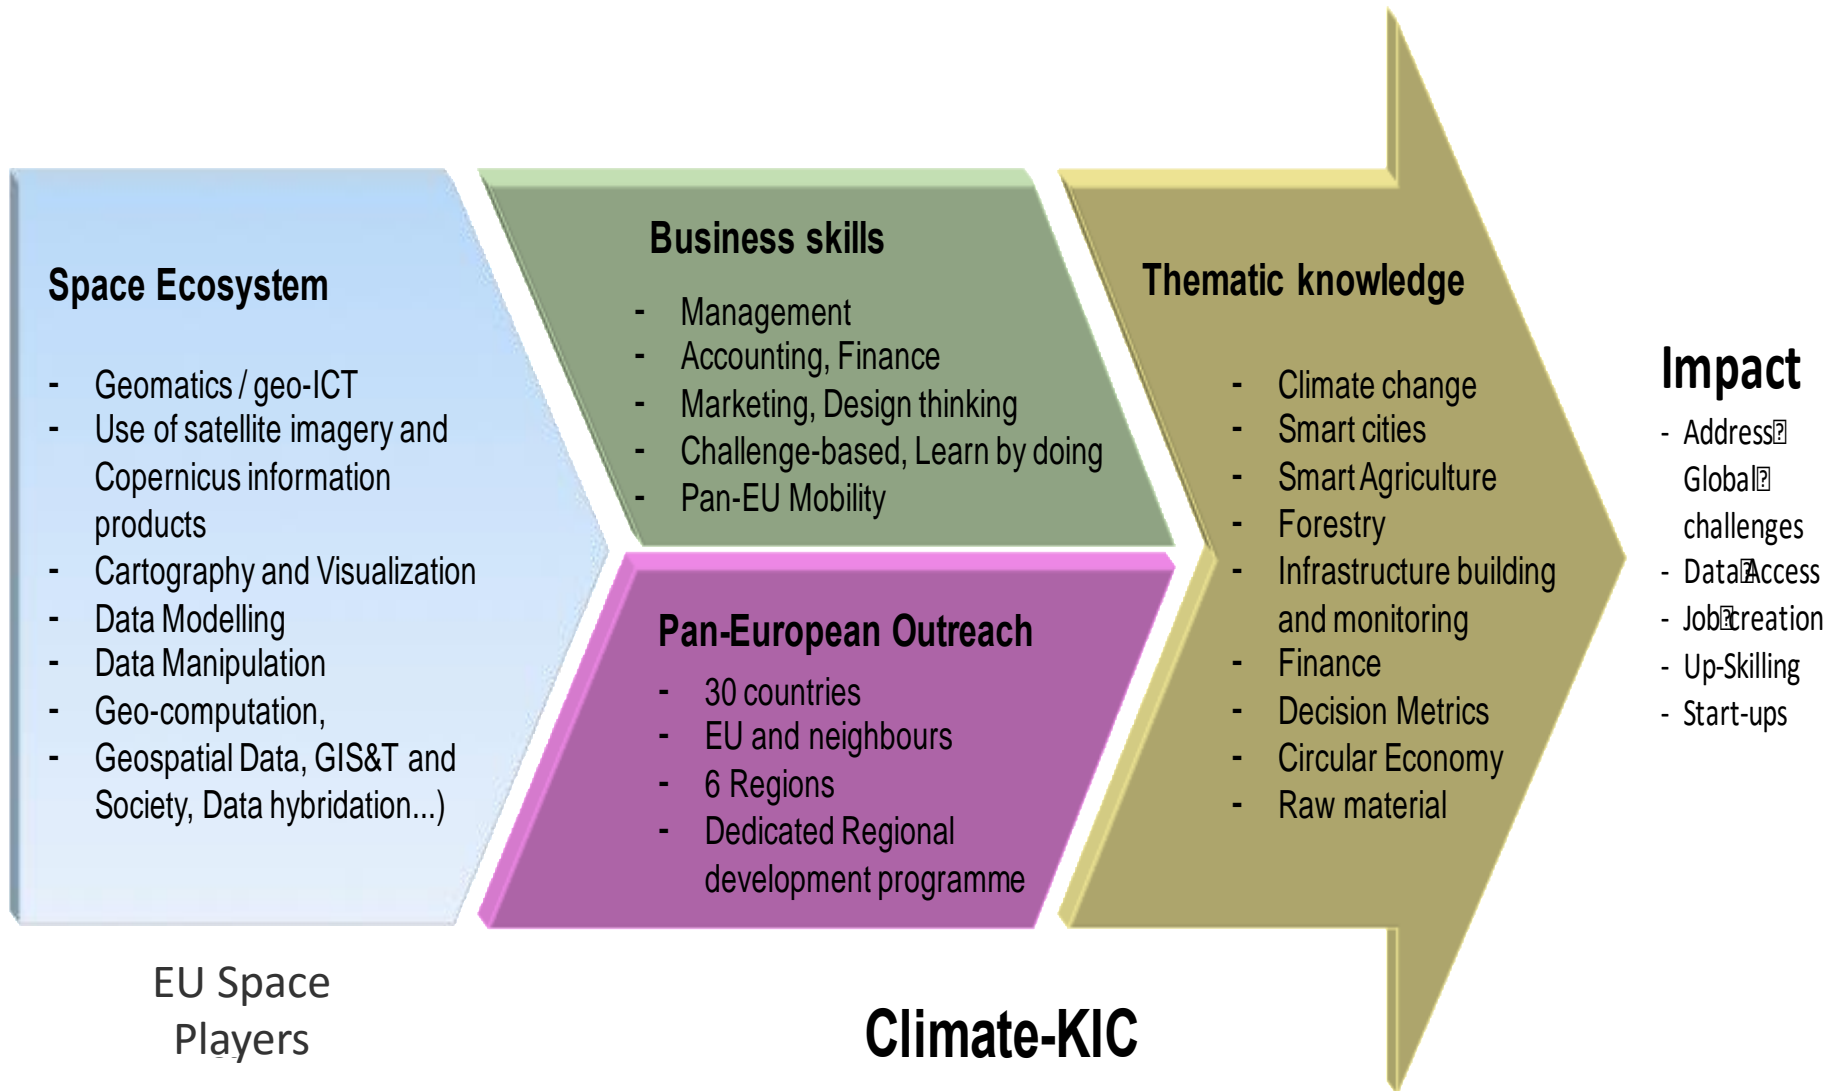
Space Ecosystem

- Geomatics / geo-ICT
- Use of satellite imagery and Copernicus information products
- Cartography and Visualization
- Data Modelling
- Data Manipulation
- Geo-computation,
- Geospatial Data, GIS&T and Society, Data hybridation...)

Business skills

- Management
- Accounting, Finance
- Marketing, Design thinking
- Challenge-based, Learn by doing
- Pan-EU Mobility

Pan-European Outreach

- 30 countries
- EU and neighbours
- 6 Regions
- Dedicated Regional development programme

Thematic knowledge

- Climate change
- Smart cities
- Smart Agriculture
- Forestry
- Infrastructure building and monitoring
- Finance
- Decision Metrics
- Circular Economy
- Raw material

Impact

- Address Global challenges
- Data Access
- Job creation
- Up-Skilling
- Start-ups

EU Space Players

Climate-KIC